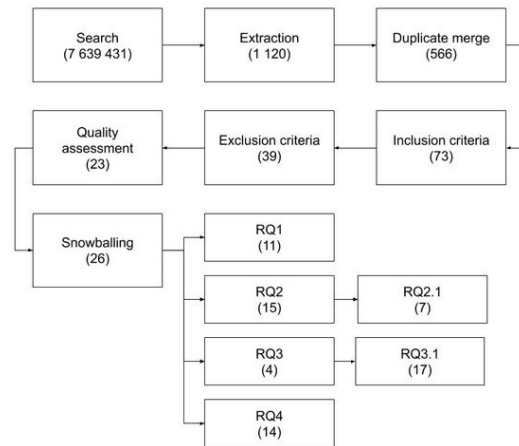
Search
(7 639 431)

Extraction
(1 120)

Duplicate merge
(566)

Inclusion criteria
(73)

Exclusion criteria
(39)

Quality assessment
(23)

Snowballing
(26)

RQ1
(11)

RQ2
(15)

RQ2.1
(7)

RQ3
(4)

RQ3.1
(17)

RQ4
(14)